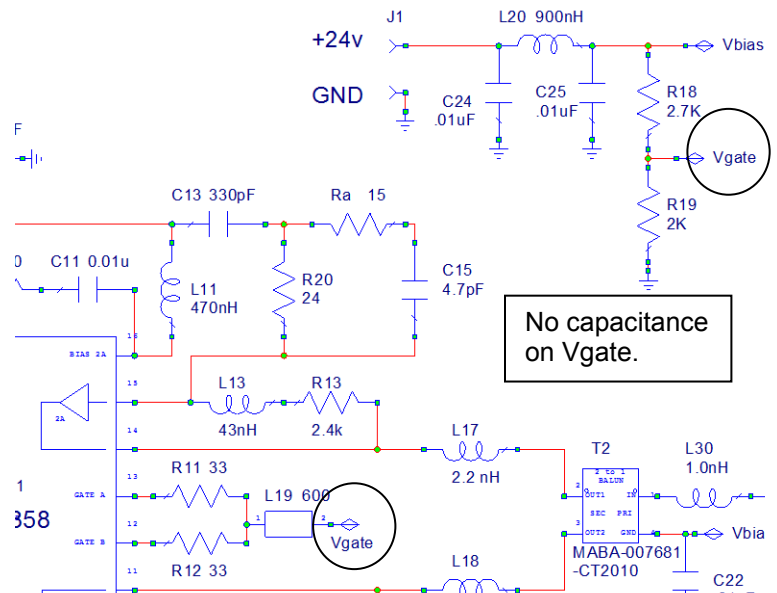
+24v
GND
J1
L20 900nH
Vbias
C24
.01uF
C25
.01uF
R18
2.7K
Vgate
R19
2K
F
C13 330pF
Ra 15
0
C11 0.01u
L11
470nH
R20
24
C15
4.7pF
No capacitance on Vgate.
16
BIAS 2A
15
2A
14
L13
43nH
R13
2.4k
L17
2.2 nH
T2
2 to 1 BALUN
OUT1
IN
SEC PRI
OUT2 GND
L30
1.0nH
Vbia
1
358
13
GATE A
12
GATE B
11
R11 33
R12 33
L19 600
1
2
Vgate
L18
MABA-007681
-CT2010
C22